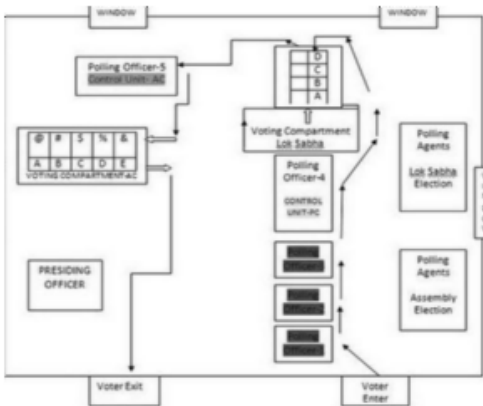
WINDOW

WINDOW

Polling Officer-5
Control Unit - AC

| D |
|---|
| C |
| B |
| A |

Voting Compartment
Lok Sabha

| @ | # | $ | % | & |
|---|---|---|---|---|
| A | B | C | D | E |

VOTING COMPARTMENT-AC

Polling Officer-4
CONTROL UNIT-PC

Polling Agents
Lok Sabha Election

PRESIDING OFFICER

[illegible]

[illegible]

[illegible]

Polling Agents
Assembly Election

Voter Exit

Voter Enter